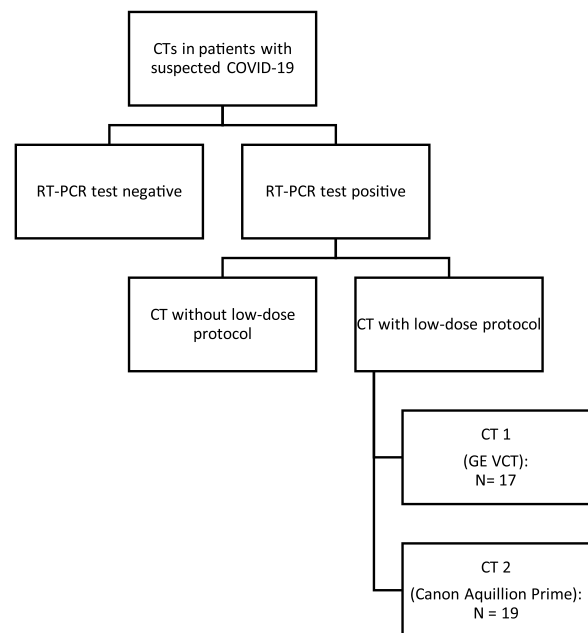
CTs in patients with suspected COVID-19

RT-PCR test negative

RT-PCR test positive

CT without low-dose protocol

CT with low-dose protocol

CT 1
(GE VCT):
N= 17

CT 2
(Canon Aquillion Prime):
N = 19